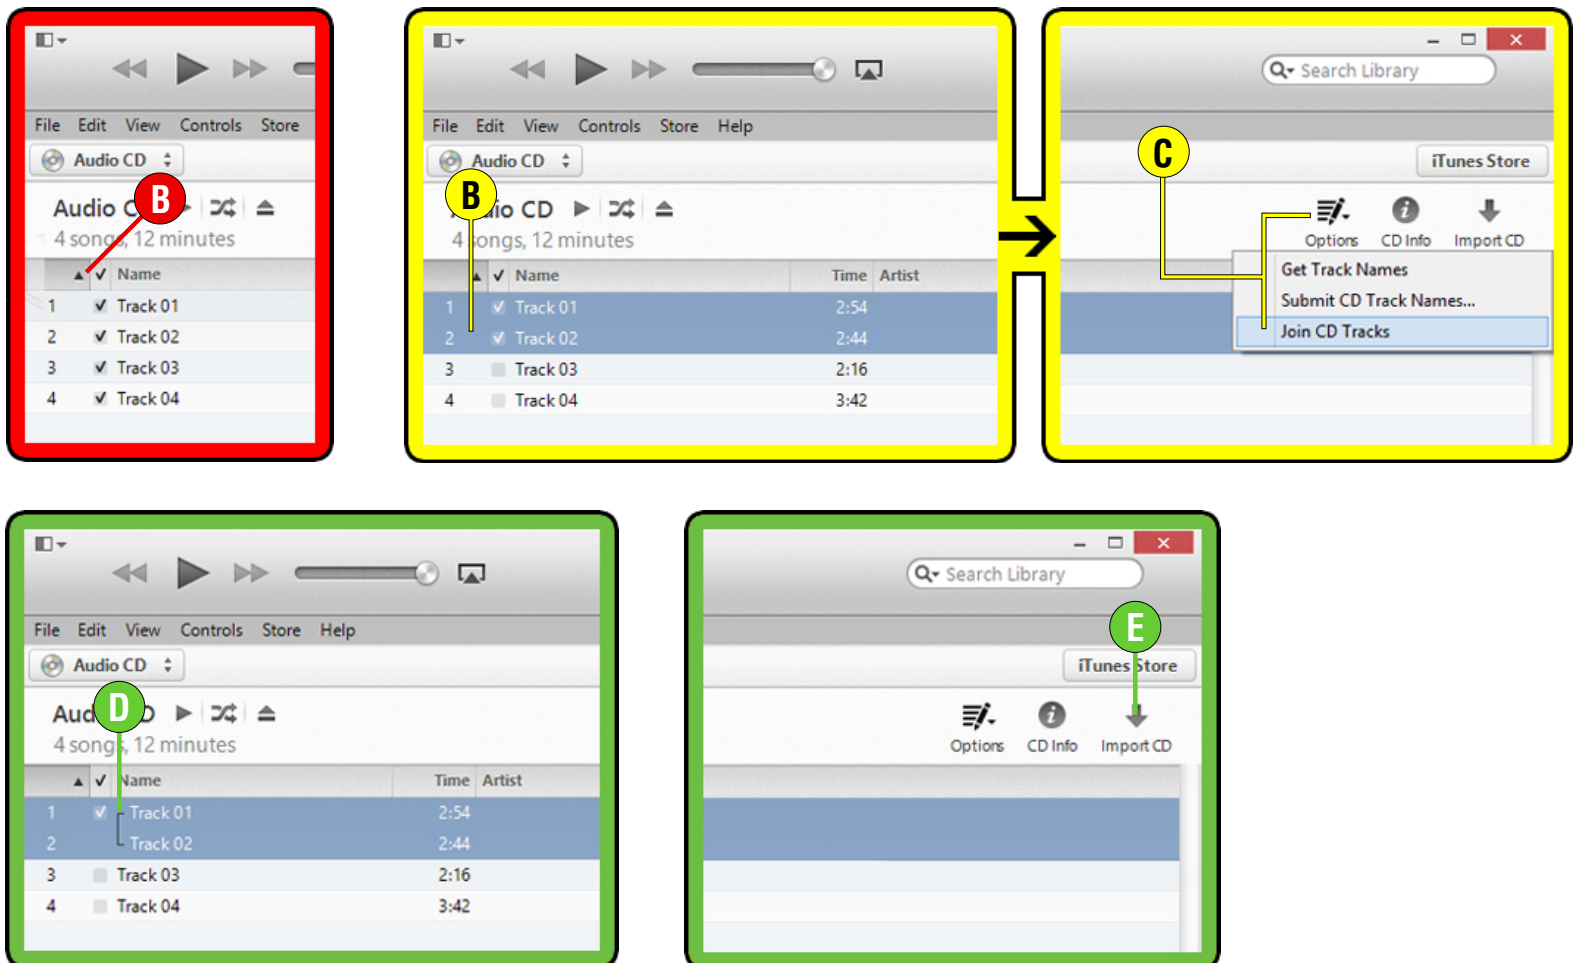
File Edit View Controls Store

Audio CD

Audio C B

4 songs, 12 minutes

| | ✓ | Name |
|---|---|---|
| 1 | ✓ | Track 01 |
| 2 | ✓ | Track 02 |
| 3 | ✓ | Track 03 |
| 4 | ✓ | Track 04 |

File Edit View Controls Store Help

Audio CD

B dio CD

4 songs, 12 minutes

| | ✓ | Name | Time | Artist |
|---|---|---|---|---|
| 1 | ✓ | Track 01 | 2:54 | |
| 2 | ✓ | Track 02 | 2:44 | |
| 3 | | Track 03 | 2:16 | |
| 4 | | Track 04 | 3:42 | |

Search Library

C

iTunes Store

Options CD Info Import CD

Get Track Names
Submit CD Track Names...
Join CD Tracks

File Edit View Controls Store Help

Audio CD

Aud D D

4 songs, 12 minutes

| | ✓ | Name | Time | Artist |
|---|---|---|---|---|
| 1 | ✓ | Track 01 | 2:54 | |
| 2 | | Track 02 | 2:44 | |
| 3 | | Track 03 | 2:16 | |
| 4 | | Track 04 | 3:42 | |

Search Library

E

iTunes Store

Options CD Info Import CD